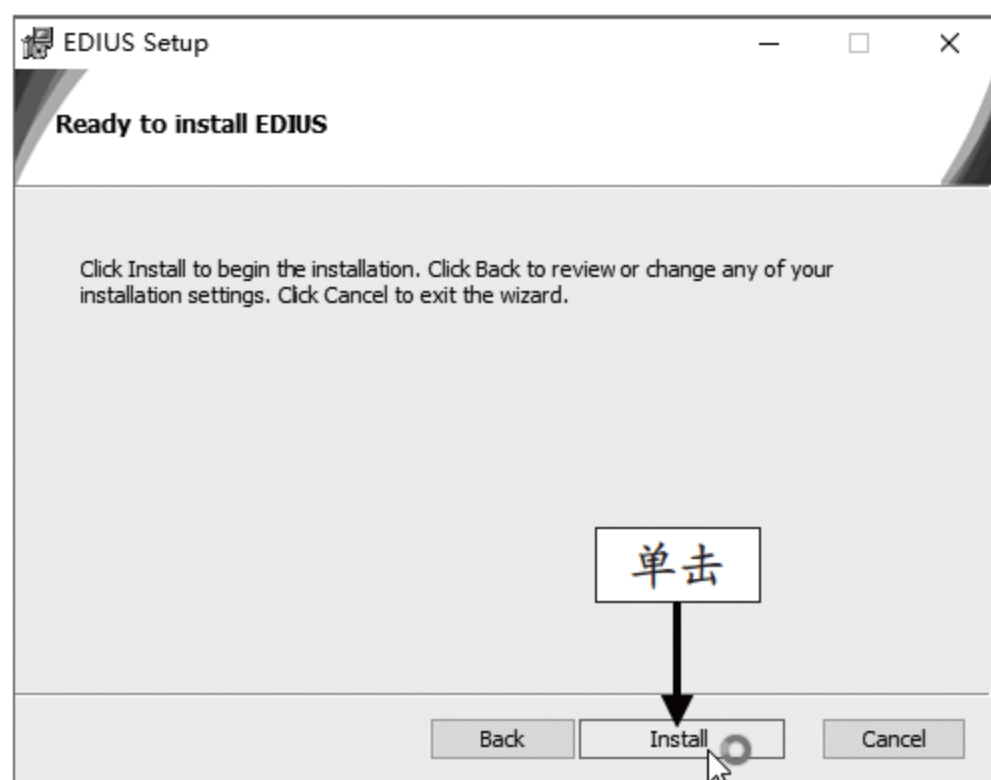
EDIUS Setup

Ready to install EDIUS

Click Install to begin the installation. Click Back to review or change any of your installation settings. Click Cancel to exit the wizard.

单击

Back

Install

Cancel